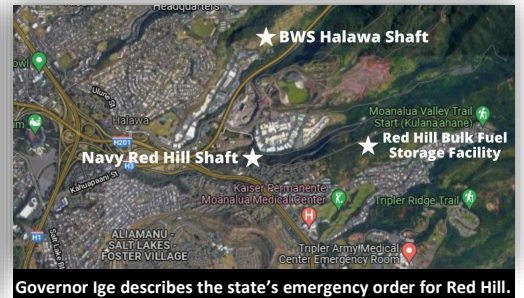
Headquarters

BWS Halawa Shaft

Ulune St

Halawa

H201

Moanalua Valley Trail Start (Kulana'ahane)

Red Hill Bulk Fuel Storage Facility

Navy Red Hill Shaft

Kahuapaani St

Kaiser Permanente Moanalua Medical Center

Tripler Ridge Trail

ALIAMANU - SALT LAKES - FOSTER VILLAGE

Tripler Army Medical Center Emergency Room

Salt Lake Blvd

H1

Governor Ige describes the state's emergency order for Red Hill.